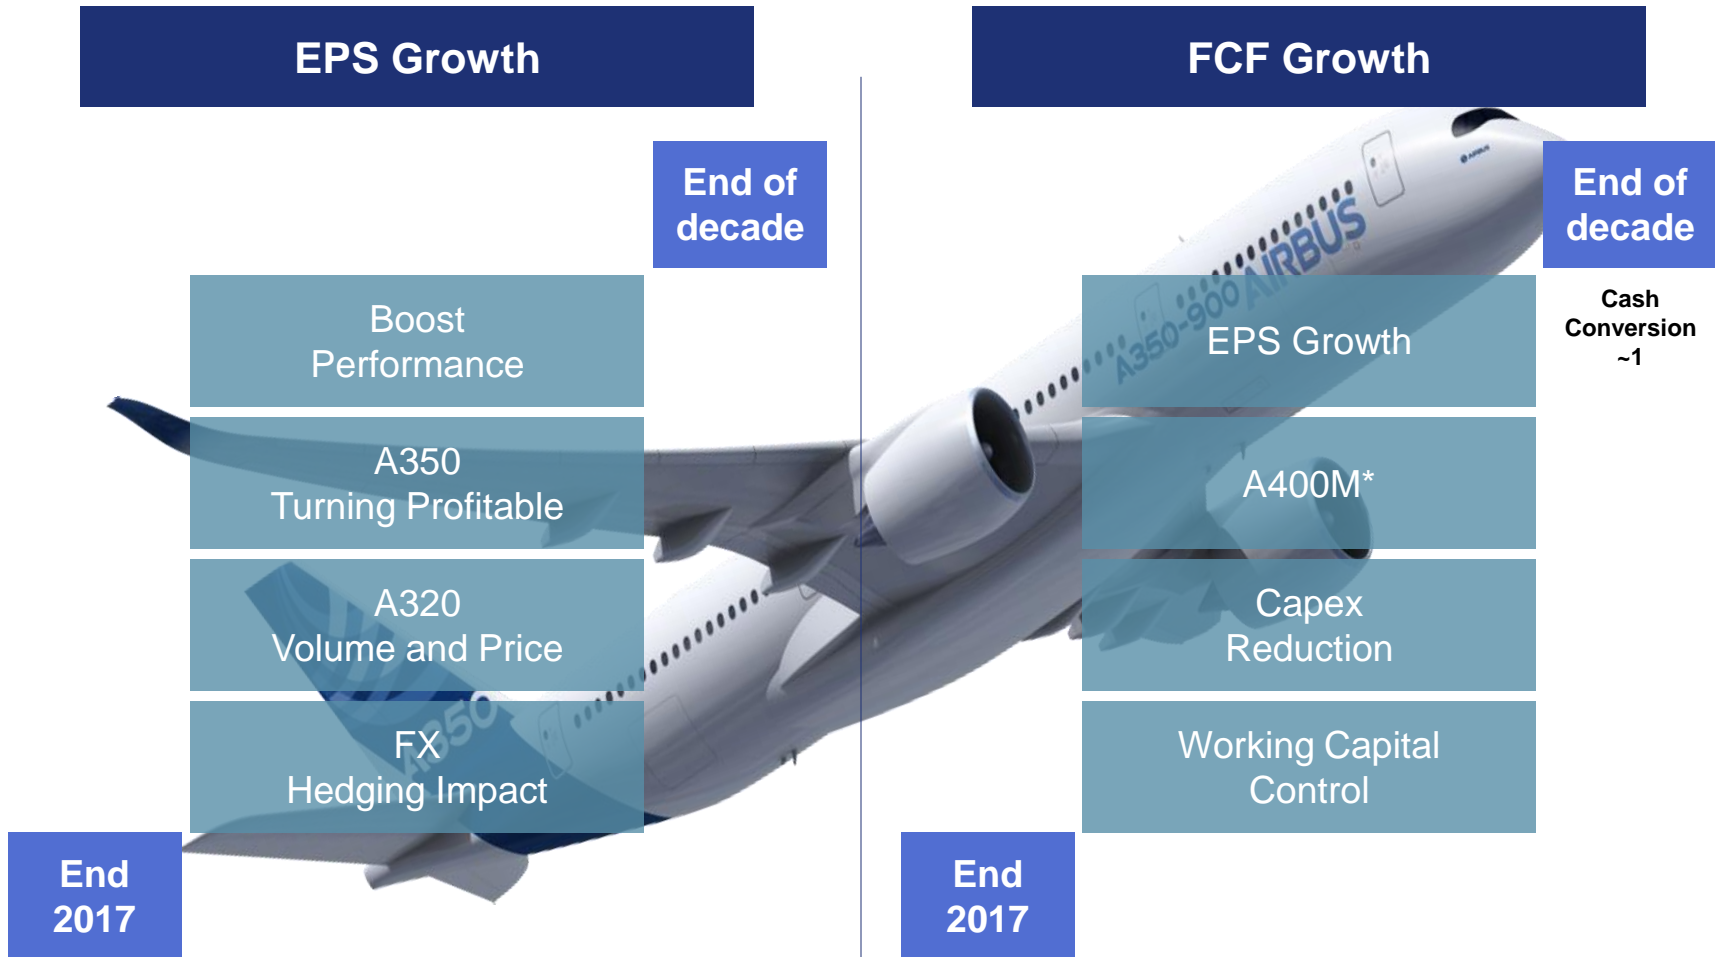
EPS Growth

End of decade

Boost Performance

A350 Turning Profitable

A320 Volume and Price

FX Hedging Impact

End 2017

FCF Growth

End of decade

Cash Conversion ~1

EPS Growth

A400M*

Capex Reduction

Working Capital Control

End 2017

A350-900 AIRBUS